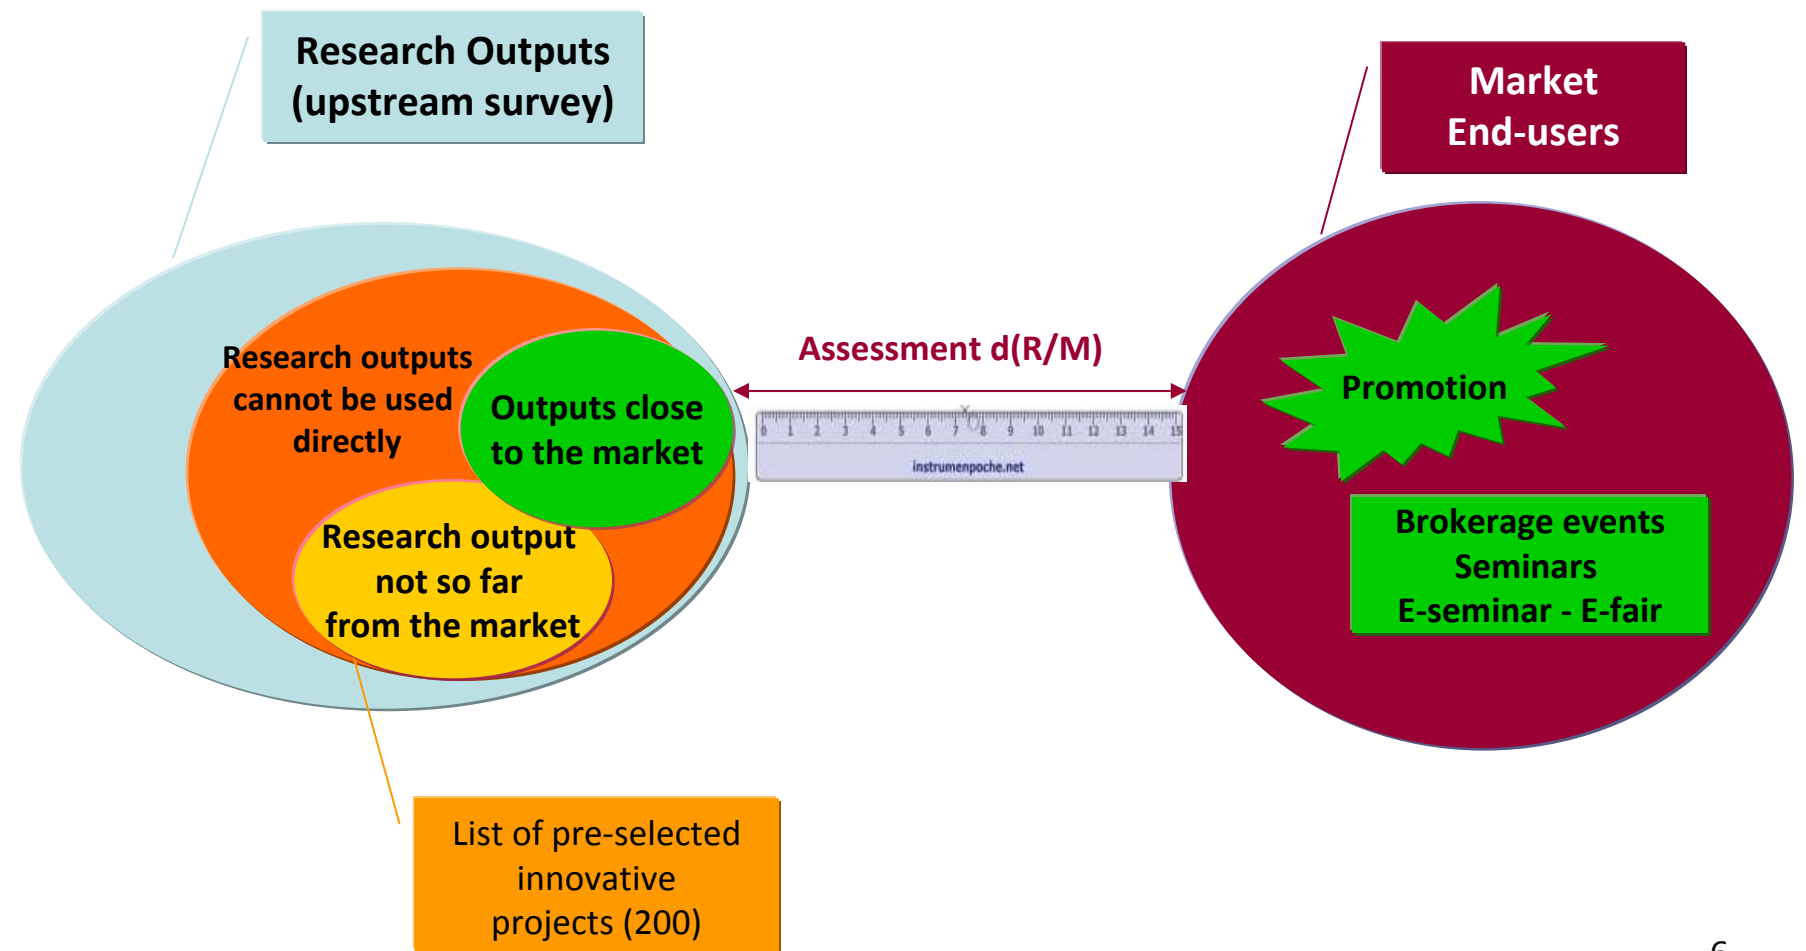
Research Outputs
(upstream survey)

Market
End-users

Research outputs cannot be used directly

Outputs close to the market

Research output not so far from the market

Assessment d(R/M)

0 1 2 3 4 5 6 7 8 9 10 11 12 13 14 15

instrumenpoche.net

Promotion

Brokerage events
Seminars
E-seminar - E-fair

List of pre-selected innovative projects (200)

6